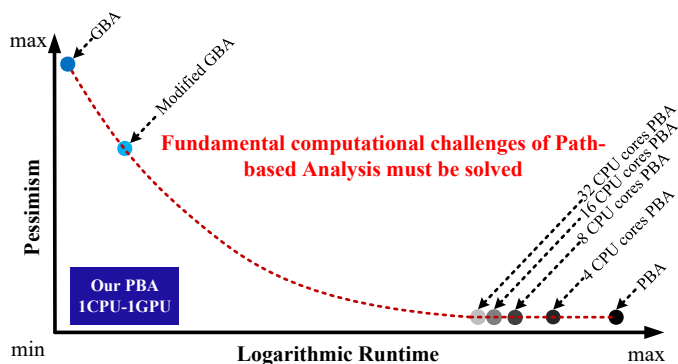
max

GBA

Modified GBA

Fundamental computational challenges of Path-based Analysis must be solved

32 CPU cores PBA

16 CPU cores PBA

8 CPU cores PBA

4 CPU cores PBA

PBA

Pessimism

Our PBA 1CPU-1GPU

min

Logarithmic Runtime

max